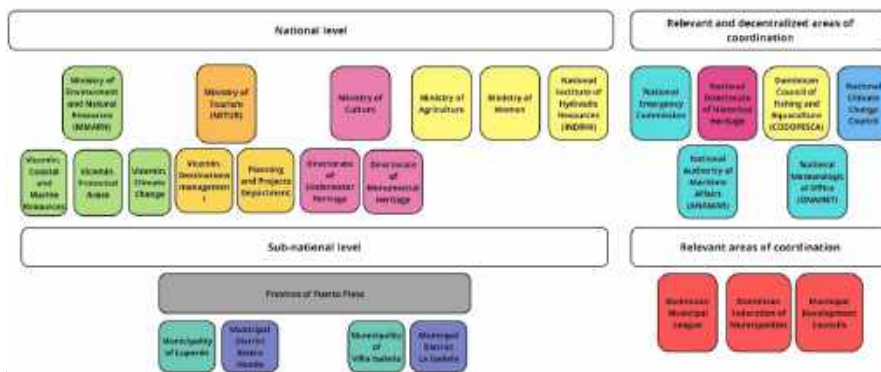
National level

Relevant and decentralized areas of coordination

Ministry of Environment and Natural Resources (MIMARN)

Ministry of Tourism (MITUR)

Ministry of Culture

Ministry of Agriculture

Ministry of Women

National Institute of Hydraulic Resources (INDRHI)

National Emergency Commission

National Directorate of Historical Heritage

Dominican Council of Fishing and Aquaculture (CODOPESCA)

National Climate Change Council

Viceministry Coastal and Marine Resources

Viceministry Protected Areas

Viceministry Climate Change

Viceministry Destinations management

Planning and Projects Department

Directorate of Underwater Heritage

Directorate of Monumental Heritage

National Authority of Maritime Affairs (ANAMAR)

National Meteorological Office (ONAMET)

Sub-national level

Relevant areas of coordination

Province of Puerto Plata

Dominican Municipal League

Dominican Federation of Municipalities

Municipal Development Councils

Municipality of Luperón

Municipal District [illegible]

Municipality of Villa Isabela

Municipal District La Isabela